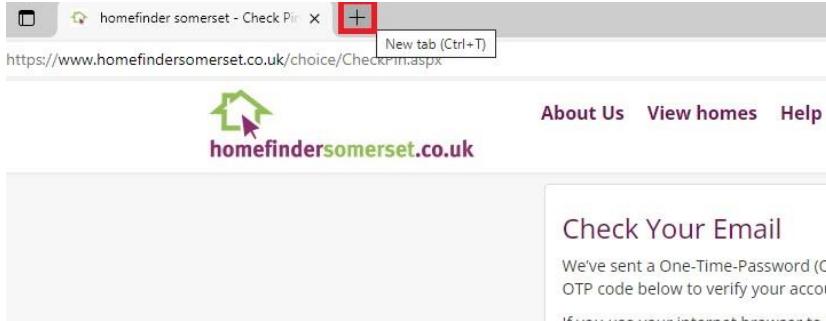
homefinder somerset - Check Pi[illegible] ×

+

New tab (Ctrl+T)

https://www.homefindersomerset.co.uk/choice/CheckPi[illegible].aspx

homefindersomerset.co.uk

About Us View homes Help

Check Your Email

We've sent a One-Time-Password ([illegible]

OTP code below to verify your acco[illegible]

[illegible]